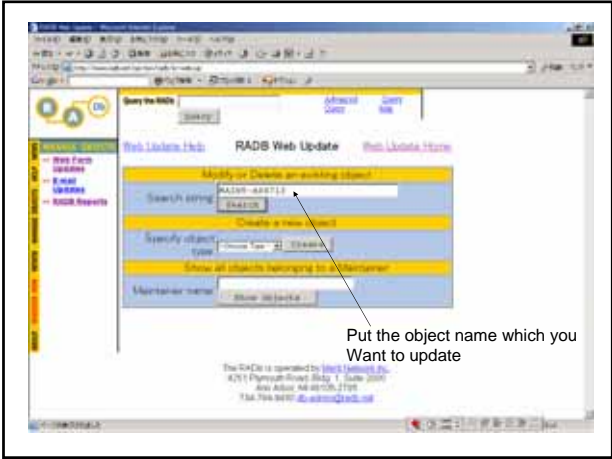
Query the RADb

Search

Advanced Query

Query Help

Web Form Updates

E-mail Updates

RADB Reports

Web Update Help

RADB Web Update

Web Update Home

Modify or Delete an existing object

Search string

RADB-AS4713

Search

Create a new object

Specify object type

Choose Type

Create

Show all objects belonging to a Maintainer

Maintainer name

Show objects

Put the object name which you Want to update

The RADb is operated by Merit Network Inc.
4251 Plymouth Road, Bldg. 1, Suite 2000
Ann Arbor, MI 48105-2785
734-764-9430 db-admin@radb.net